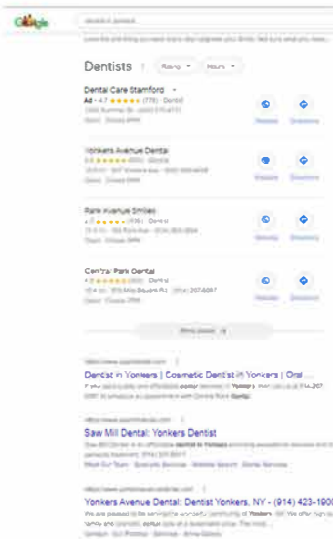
Google

Dentists Rating Hours

Dental Care Stamford
Ad · 4.7 ★★★★★ (779) · Dentist
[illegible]
Open · Closes 8PM
Website Directions

Yonkers Avenue Dental
5.0 ★★★★★ (400) · Dentist
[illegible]
Open · Closes 6PM
Website Directions

Park Avenue Smiles
4.8 ★★★★★ (436) · Dentist
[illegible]
Open · Closes 7PM
Website Directions

Central Park Dental
4.8 ★★★★★ (238) · Dentist
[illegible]
Open · Closes 6PM
Website Directions

More places

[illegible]
Dentist in Yonkers | Cosmetic Dentist in Yonkers | Oral ...
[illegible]

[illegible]
Saw Mill Dental: Yonkers Dentist
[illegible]

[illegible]
Yonkers Avenue Dental: Dentist Yonkers, NY - (914) 423-1900
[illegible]